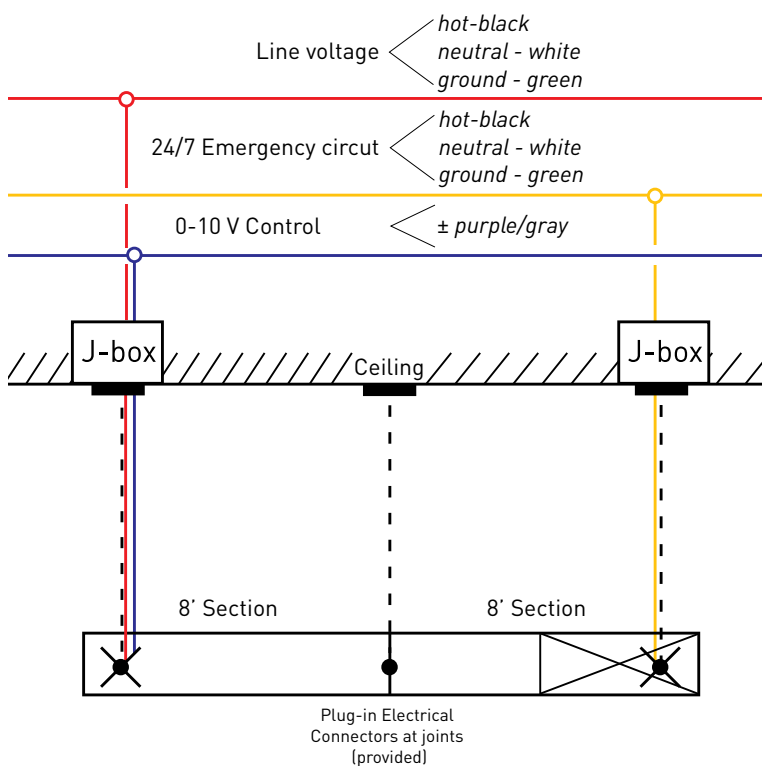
Line voltage
hot-black
neutral - white
ground - green

24/7 Emergency circut
hot-black
neutral - white
ground - green

0-10 V Control
± purple/gray

J-box
Ceiling
J-box

8' Section
8' Section

Plug-in Electrical Connectors at joints (provided)